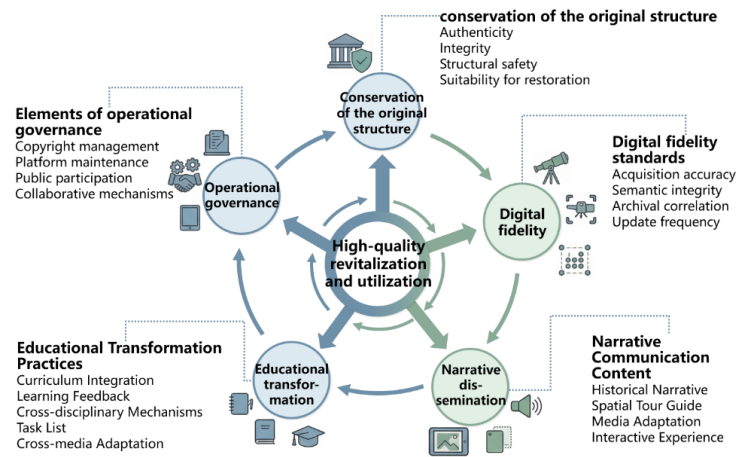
conservation of the original structure
Authenticity
Integrity
Structural safety
Suitability for restoration

Conservation of the original structure

Elements of operational governance
Copyright management
Platform maintenance
Public participation
Collaborative mechanisms

Operational governance

Digital fidelity standards
Acquisition accuracy
Semantic integrity
Archival correlation
Update frequency

Digital fidelity

High-quality revitalization and utilization

Educational Transformation Practices
Curriculum Integration
Learning Feedback
Cross-disciplinary Mechanisms
Task List
Cross-media Adaptation

Educational transformation

Narrative dissemination

Narrative Communication Content
Historical Narrative
Spatial Tour Guide
Media Adaptation
Interactive Experience